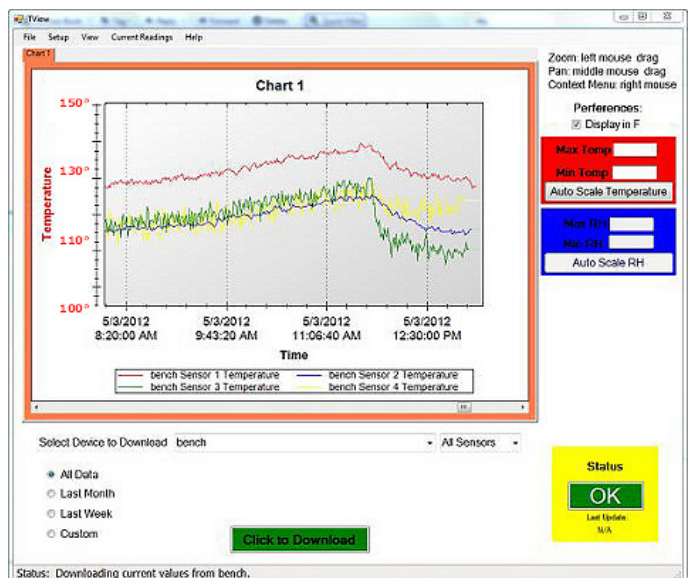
TView

File Setup View Current Readings Help

Chart 1

Chart 1

150°

130°

110°

100°

Temperature

5/3/2012 8:20:00 AM

5/3/2012 9:43:20 AM

5/3/2012 11:06:40 AM

5/3/2012 12:30:00 PM

Time

bench Sensor 1 Temperature
bench Sensor 2 Temperature
bench Sensor 3 Temperature
bench Sensor 4 Temperature

Zoom: left mouse drag
Pan: middle mouse drag
Context Menu: right mouse

Perferences:
☑ Display in F

Max Temp
Min Temp
Auto Scale Temperature

Max RH
Min RH
Auto Scale RH

Select Device to Download bench

All Sensors

All Data
Last Month
Last Week
Custom

Click to Download

Status
OK
Last Update
N/A

Status: Downloading current values from bench.